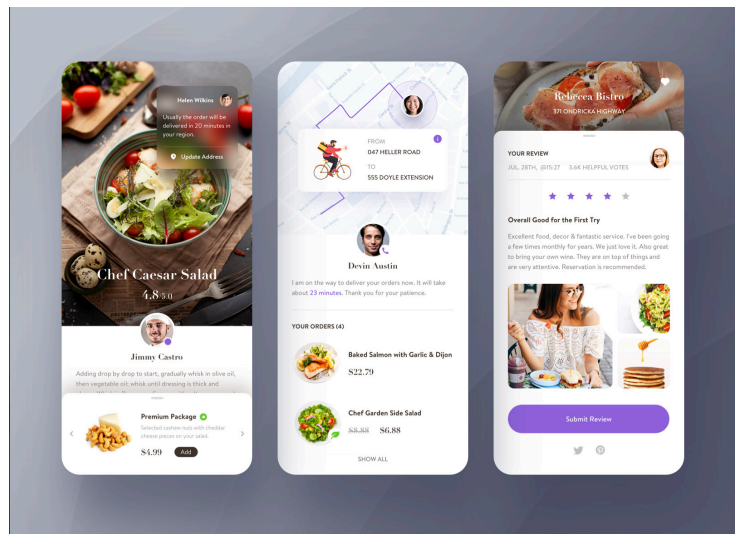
Helen Wilkins

Usually the order will be delivered in 20 minutes in your region.

Update Address

Chef Caesar Salad

4.8 5.0

Jimmy Castro

Adding drop by drop to start, gradually whisk in olive oil, then vegetable oil; whisk until dressing is thick and

Premium Package

Selected cashew nuts with cheddar cheese pieces on your salad.

$4.99

Add

FROM
047 HELLER ROAD

TO
555 DOYLE EXTENSION

Devin Austin

I am on the way to deliver your orders now. It will take about 23 minutes. Thank you for your patience.

YOUR ORDERS (4)

Baked Salmon with Garlic & Dijon

$22.79

Chef Garden Side Salad

$8.88 $6.88

SHOW ALL

Rebecca Bistro

371 ONDRICKA HIGHWAY

YOUR REVIEW

JUL, 28TH, @15:27 3.6K HELPFUL VOTES

Overall Good for the First Try

Excellent food, decor & fantastic service. I've been going a few times monthly for years. We just love it. Also great to bring your own wine. They are on top of things and are very attentive. Reservation is recommended.

Submit Review